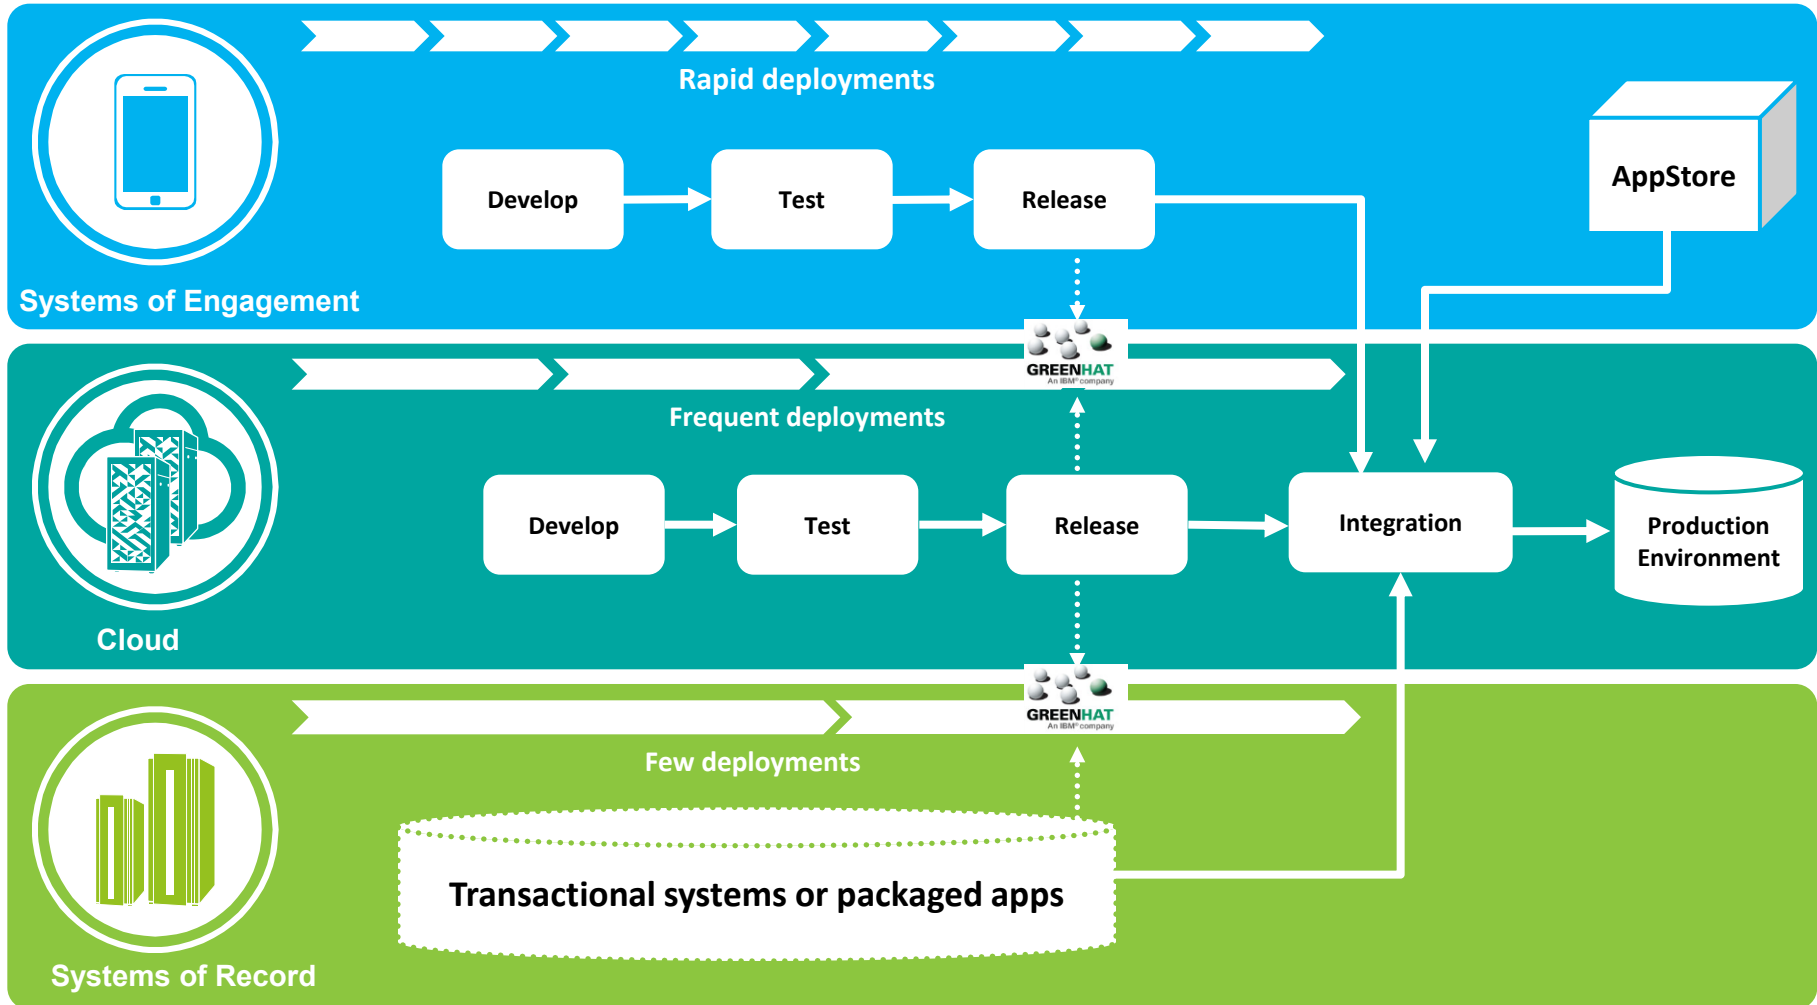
Rapid deployments

Develop

Test

Release

AppStore

Systems of Engagement

GREENHAT
An IBM® company

Frequent deployments

Develop

Test

Release

Integration

Production Environment

Cloud

GREENHAT
An IBM® company

Few deployments

Transactional systems or packaged apps

Systems of Record